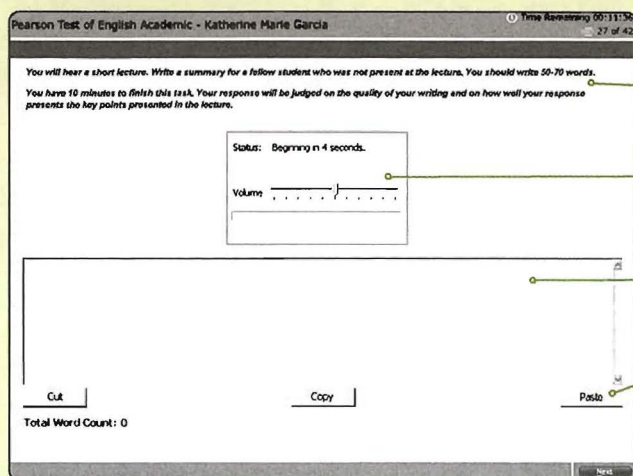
Pearson Test of English Academic - Katherine Marie Garcia

Time Remaining 00:11:36
27 of 42

You will hear a short lecture. Write a summary for a fellow student who was not present at the lecture. You should write 50-70 words.

You have 10 minutes to finish this task. Your response will be judged on the quality of your writing and on how well your response presents the key points presented in the lecture.

Status: Beginning in 4 seconds.

Volume

Cut

Copy

Paste

Total Word Count: 0

Next